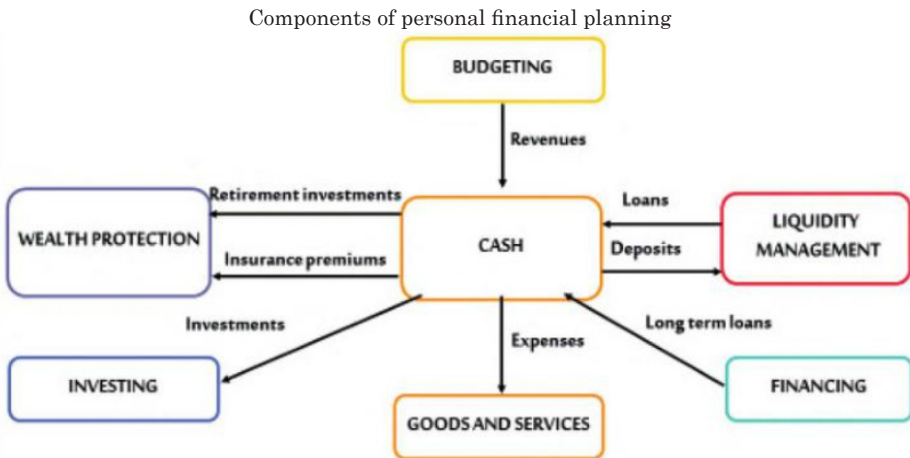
Components of personal financial planning

BUDGETING

Revenues

Retirement investments

WEALTH PROTECTION

Insurance premiums

CASH

Loans

Deposits

LIQUIDITY MANAGEMENT

Investments

Expenses

Long term loans

INVESTING

GOODS AND SERVICES

FINANCING